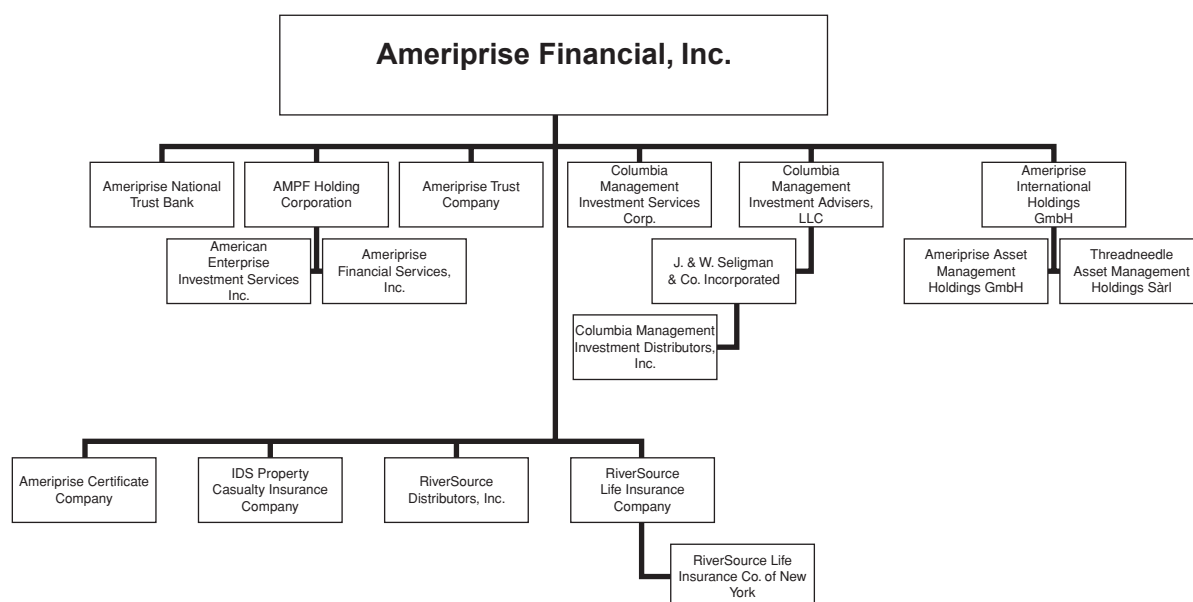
Ameriprise Financial, Inc.

Ameriprise National Trust Bank

AMPF Holding Corporation

American Enterprise Investment Services Inc.

Ameriprise Financial Services, Inc.

Ameriprise Trust Company

Columbia Management Investment Services Corp.

Columbia Management Investment Advisers, LLC

J. & W. Seligman & Co. Incorporated

Columbia Management Investment Distributors, Inc.

Ameriprise International Holdings GmbH

Ameriprise Asset Management Holdings GmbH

Threadneedle Asset Management Holdings Sàrl

Ameriprise Certificate Company

IDS Property Casualty Insurance Company

RiverSource Distributors, Inc.

RiverSource Life Insurance Company

RiverSource Life Insurance Co. of New York